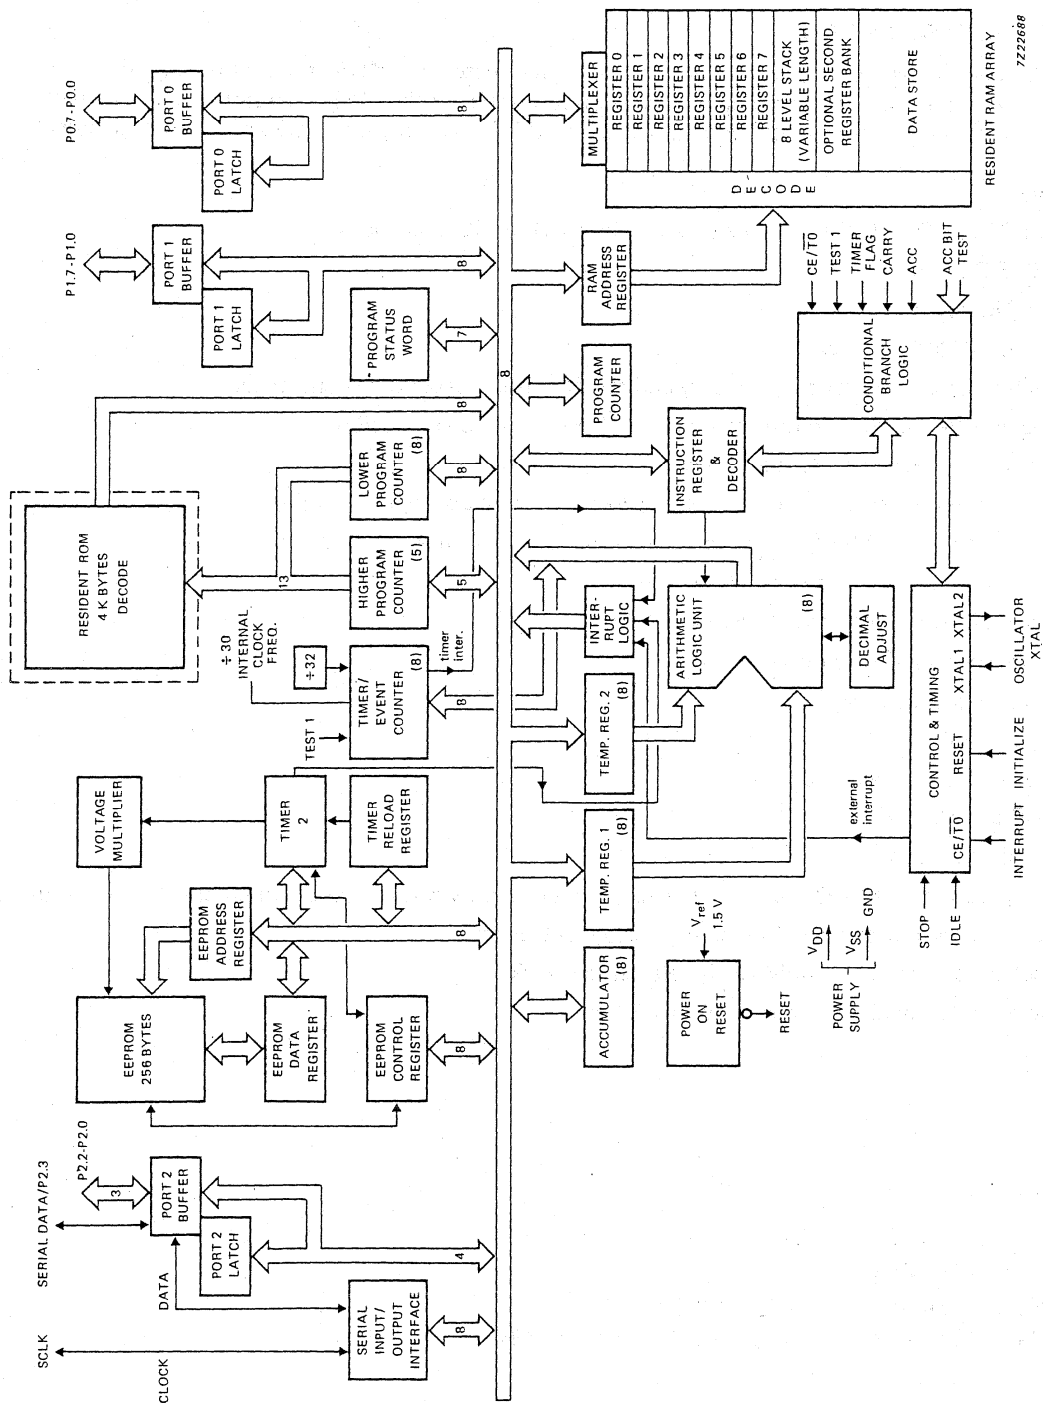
7Z22688

P0.7-P0.0
PORT 0 BUFFER
PORT 0 LATCH
8
MULTIPLEXER
REGISTER 0
REGISTER 1
REGISTER 2
REGISTER 3
REGISTER 4
REGISTER 5
REGISTER 6
REGISTER 7
8 LEVEL STACK (VARIABLE LENGTH)
OPTIONAL SECOND REGISTER BANK
DATA STORE
D E C O D E
RESIDENT RAM ARRAY

P1.7-P1.0
PORT 1 BUFFER
PORT 1 LATCH
8
PROGRAM STATUS WORD
7
RAM ADDRESS REGISTER
$CE/\overline{T0}$
TEST 1
TIMER FLAG
CARRY
ACC
ACC BIT TEST
CONDITIONAL BRANCH LOGIC

8
PROGRAM COUNTER
RESIDENT ROM 4 K BYTES DECODE
8
LOWER PROGRAM COUNTER (8)
8
INSTRUCTION REGISTER & DECODER
13
HIGHER PROGRAM COUNTER (5)
5
timer inter.
÷ 30 INTERNAL CLOCK FREQ.
÷ 32
TIMER/ EVENT COUNTER (8)
8
INTER-RUPT LOGIC
ARITHMETIC LOGIC UNIT (8)
DECIMAL ADJUST
TEMP. REG. 2 (8)
TEST 1
VOLTAGE MULTIPLIER
TIMER 2
TIMER RELOAD REGISTER
external interrupt
CONTROL & TIMING
$CE/\overline{T0}$ RESET XTAL1 XTAL2
INTERRUPT INITIALIZE OSCILLATOR XTAL
TEMP. REG. 1 (8)
EEPROM ADDRESS REGISTER
8
$V_{ref}$ 1.5 V
$V_{DD}$
$V_{SS}$ GND
POWER SUPPLY
STOP
IDLE
EEPROM 256 BYTES
EEPROM DATA REGISTER
EEPROM CONTROL REGISTER
8
ACCUMULATOR (8)
POWER ON RESET
RESET
SERIAL DATA/P2.3
P2.2-P2.0
3
PORT 2 BUFFER
PORT 2 LATCH
4
DATA
SCLK
CLOCK
SERIAL INPUT/ OUTPUT INTERFACE
8